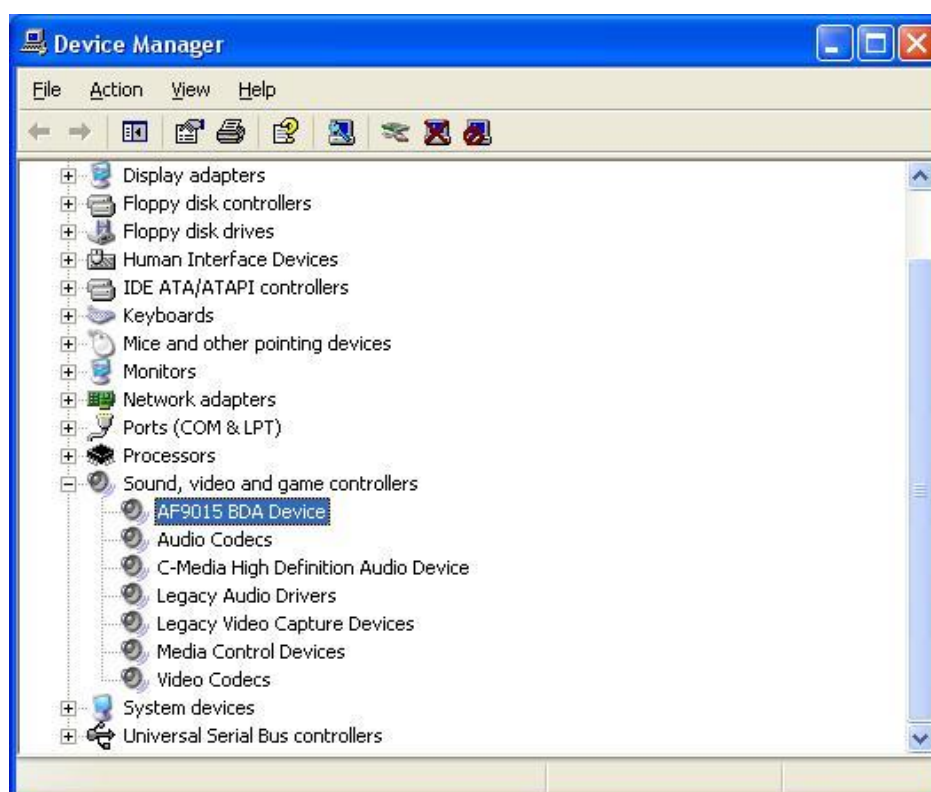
Device Manager

File Action View Help

Display adapters
Floppy disk controllers
Floppy disk drives
Human Interface Devices
IDE ATA/ATAPI controllers
Keyboards
Mice and other pointing devices
Monitors
Network adapters
Ports (COM & LPT)
Processors
Sound, video and game controllers
AF9015 BDA Device
Audio Codecs
C-Media High Definition Audio Device
Legacy Audio Drivers
Legacy Video Capture Devices
Media Control Devices
Video Codecs
System devices
Universal Serial Bus controllers